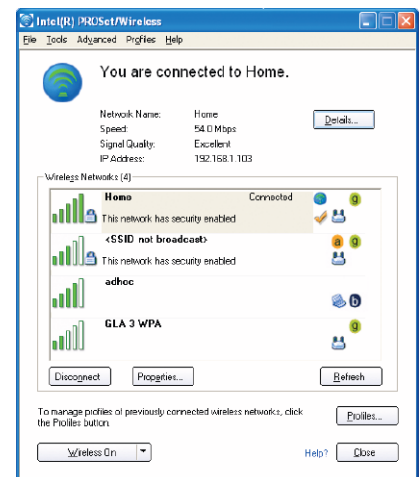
Intel(R) PROSet/Wireless

File Tools Advanced Profiles Help

You are connected to Home.

| | |
|---|---|
| Network Name: | Home |
| Speed: | 54.0 Mbps |
| Signal Quality: | Excellent |
| IP Address: | 192.168.1.103 |

Details...

Wireless Networks (4)

Home Connected g
This network has security enabled

<SSID not broadcast> a g
This network has security enabled

adhoc b

GLA 3 WPA g

Disconnect Properties... Refresh

To manage profiles of previously connected wireless networks, click the Profiles button.

Profiles...

Wireless On

Help? Close